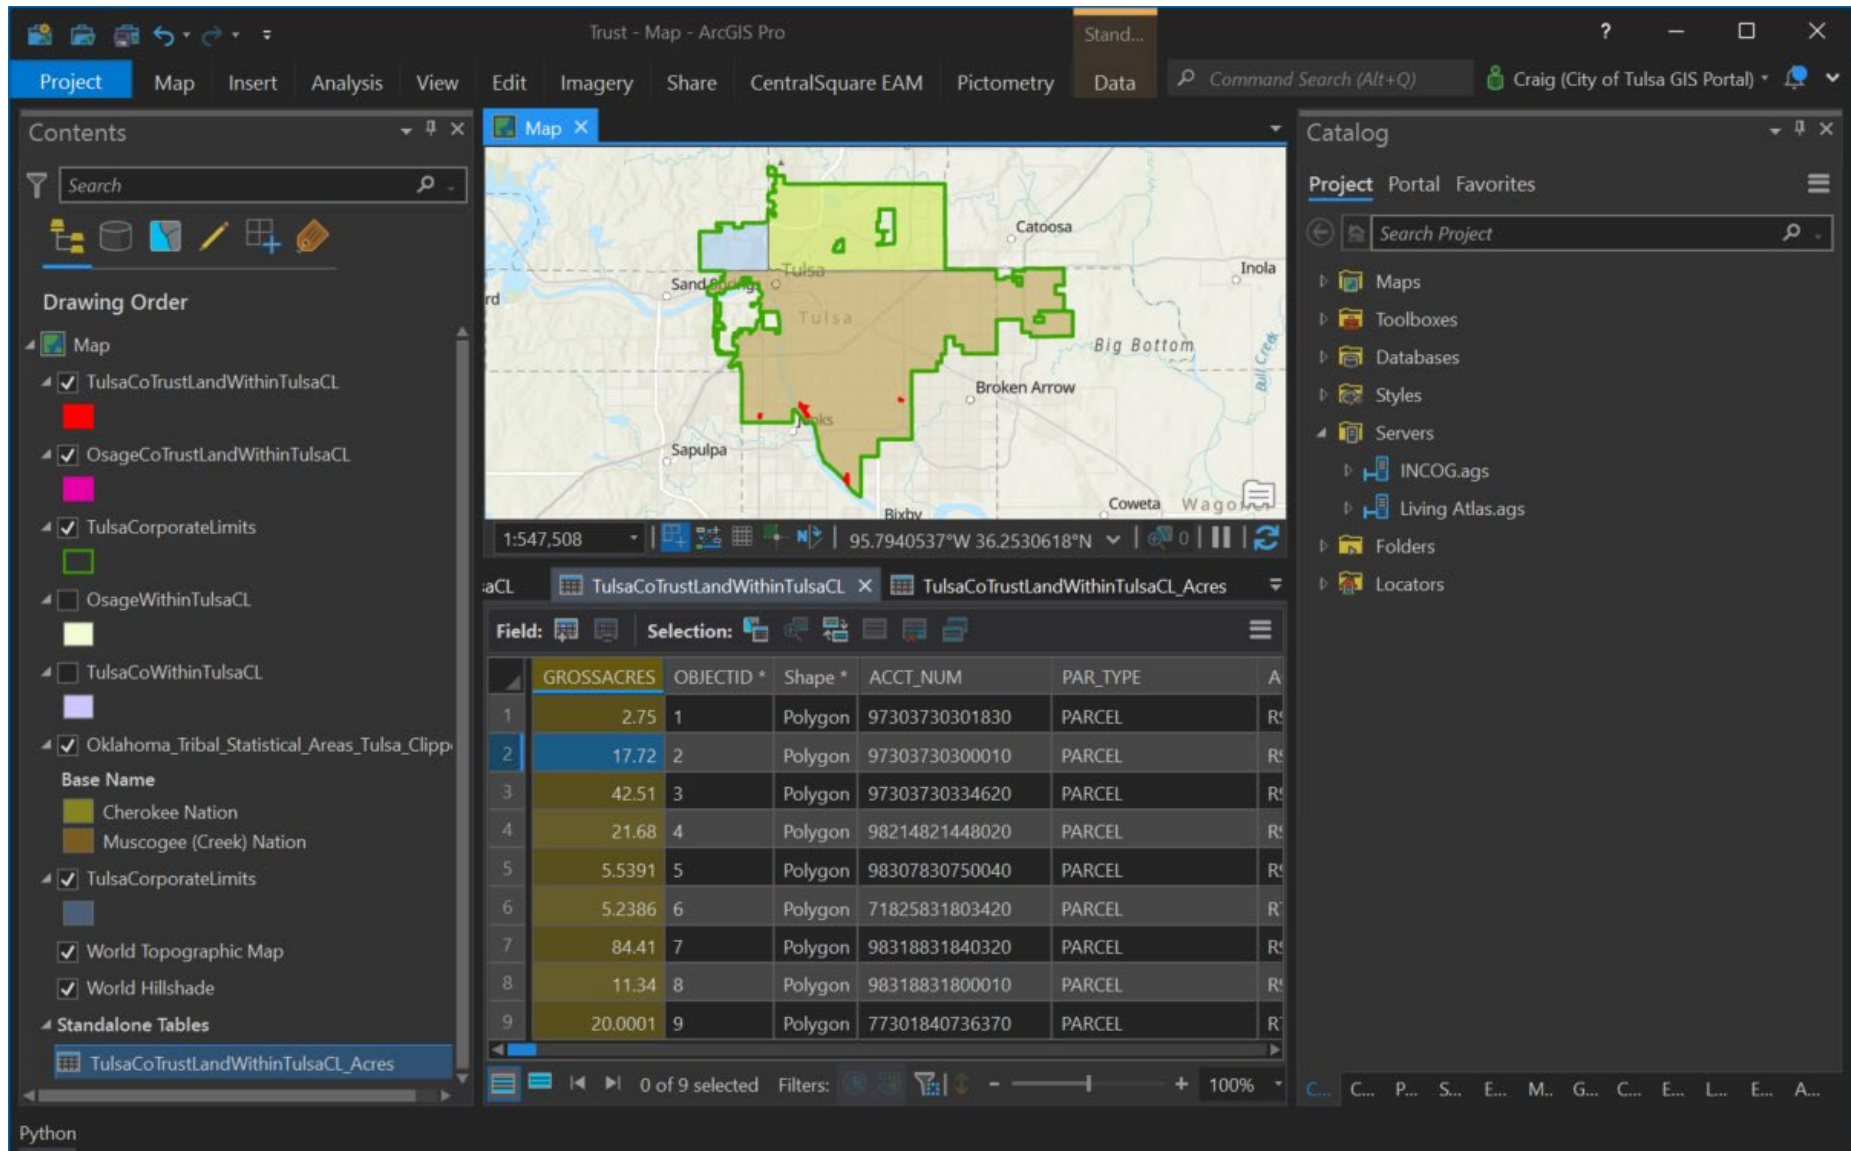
Trust - Map - ArcGIS Pro
Stand...
?
Project Map Insert Analysis View Edit Imagery Share CentralSquare EAM Pictometry Data
Command Search (Alt+Q)
Craig (City of Tulsa GIS Portal)

Contents
Search
Drawing Order
Map
TulsaCoTrustLandWithinTulsaCL
OsageCoTrustLandWithinTulsaCL
TulsaCorporateLimits
OsageWithinTulsaCL
TulsaCoWithinTulsaCL
Oklahoma_Tribal_Statistical_Areas_Tulsa_Clipp
Base Name
Cherokee Nation
Muscogee (Creek) Nation
TulsaCorporateLimits
World Topographic Map
World Hillshade
Standalone Tables
TulsaCoTrustLandWithinTulsaCL_Acres

Map
Catoosa
Inola
Sand Springs
Tulsa
Tulsa
rd
Big Bottom
Bull Creek
Broken Arrow
Jenks
Sapulpa
Coweta
Wagoner
Bixby
1:547,508
95.7940537°W 36.2530618°N
0
aCL
TulsaCoTrustLandWithinTulsaCL
TulsaCoTrustLandWithinTulsaCL_Acres
Field:
Selection:

| | GROSSACRES | OBJECTID * | Shape * | ACCT_NUM | PAR_TYPE | A |
|---|---|---|---|---|---|---|
| 1 | 2.75 | 1 | Polygon | 97303730301830 | PARCEL | R |
| 2 | 17.72 | 2 | Polygon | 97303730300010 | PARCEL | R |
| 3 | 42.51 | 3 | Polygon | 97303730334620 | PARCEL | R |
| 4 | 21.68 | 4 | Polygon | 98214821448020 | PARCEL | R |
| 5 | 5.5391 | 5 | Polygon | 98307830750040 | PARCEL | R |
| 6 | 5.2386 | 6 | Polygon | 71825831803420 | PARCEL | R |
| 7 | 84.41 | 7 | Polygon | 98318831840320 | PARCEL | R |
| 8 | 11.34 | 8 | Polygon | 98318831800010 | PARCEL | R |
| 9 | 20.0001 | 9 | Polygon | 77301840736370 | PARCEL | R |

0 of 9 selected Filters: 100%

Catalog
Project Portal Favorites
Search Project
Maps
Toolboxes
Databases
Styles
Servers
INCOG.ags
Living Atlas.ags
Folders
Locators
C... C... P... S... E... M... G... C... E... L... E... A...

Python